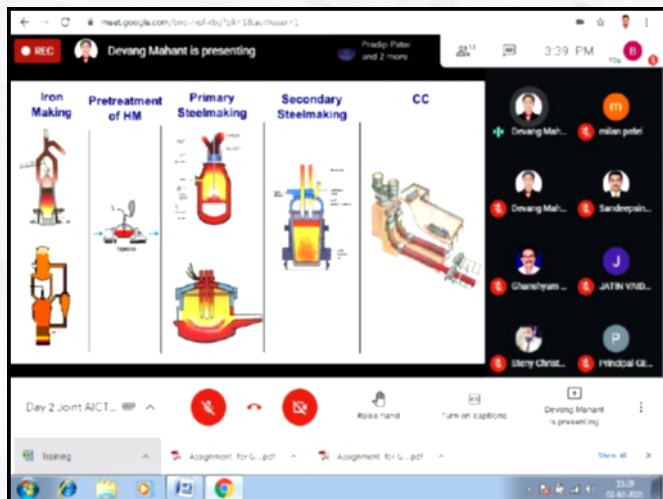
meet.google.com/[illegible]

REC

Devang Mahant is presenting

Pradip Patel and 2 more

3:39 PM

You

Iron Making

Pretreatment of HM

Primary Steelmaking

Secondary Steelmaking

CC

Devang Mah...

milan patel

Devang Mah...

Sandeepsin...

Ghanshyam ...

JATIN VAID...

Steny Christ...

Principal GE...

Day 2 Joint AICT...

Raise hand

Turn on captions

Devang Mahant is presenting

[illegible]

Assignment for G....pdf

Assignment for G....pdf

Show all

15:39
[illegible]